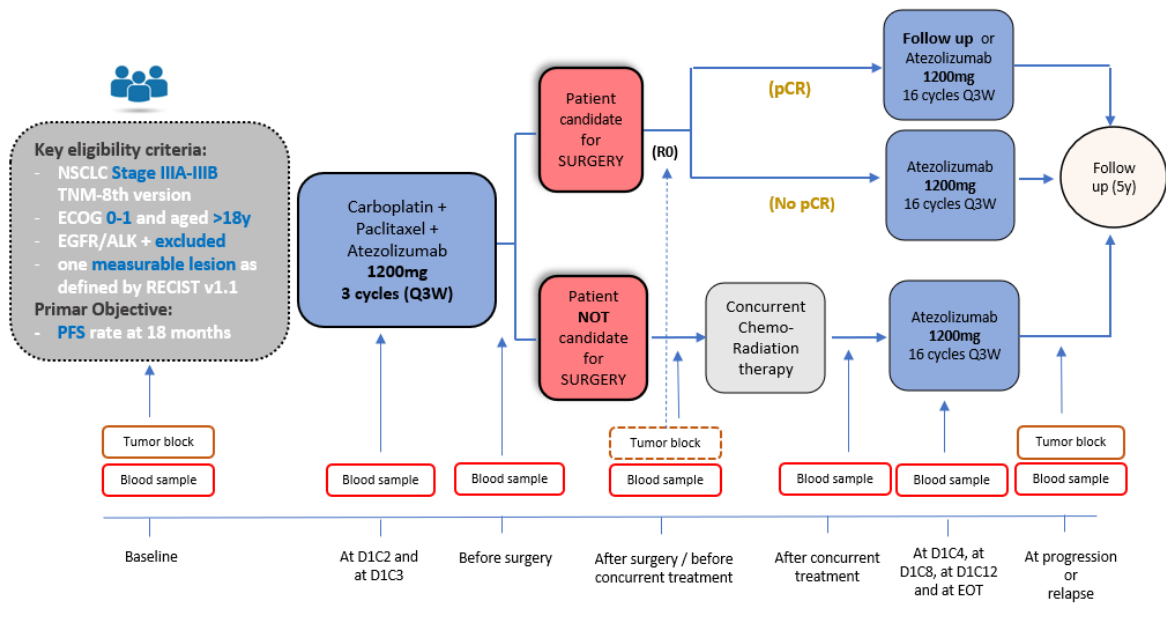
Key eligibility criteria:
- NSCLC Stage IIIA-IIIB TNM-8th version
- ECOG 0-1 and aged >18y
- EGFR/ALK + excluded
- one measurable lesion as defined by RECIST v1.1
Primar Objective:
- PFS rate at 18 months

Carboplatin + Paclitaxel + Atezolizumab 1200mg 3 cycles (Q3W)

Patient candidate for SURGERY

(R0)

(pCR)

Follow up or Atezolizumab 1200mg 16 cycles Q3W

(No pCR)

Atezolizumab 1200mg 16 cycles Q3W

Follow up (5y)

Patient NOT candidate for SURGERY

Concurrent Chemo-Radiation therapy

Atezolizumab 1200mg 16 cycles Q3W

Tumor block
Blood sample

Blood sample

Blood sample

Tumor block
Blood sample

Blood sample

Blood sample

Tumor block
Blood sample

Baseline

At D1C2 and at D1C3

Before surgery

After surgery / before concurrent treatment

After concurrent treatment

At D1C4, at D1C8, at D1C12 and at EOT

At progression or relapse